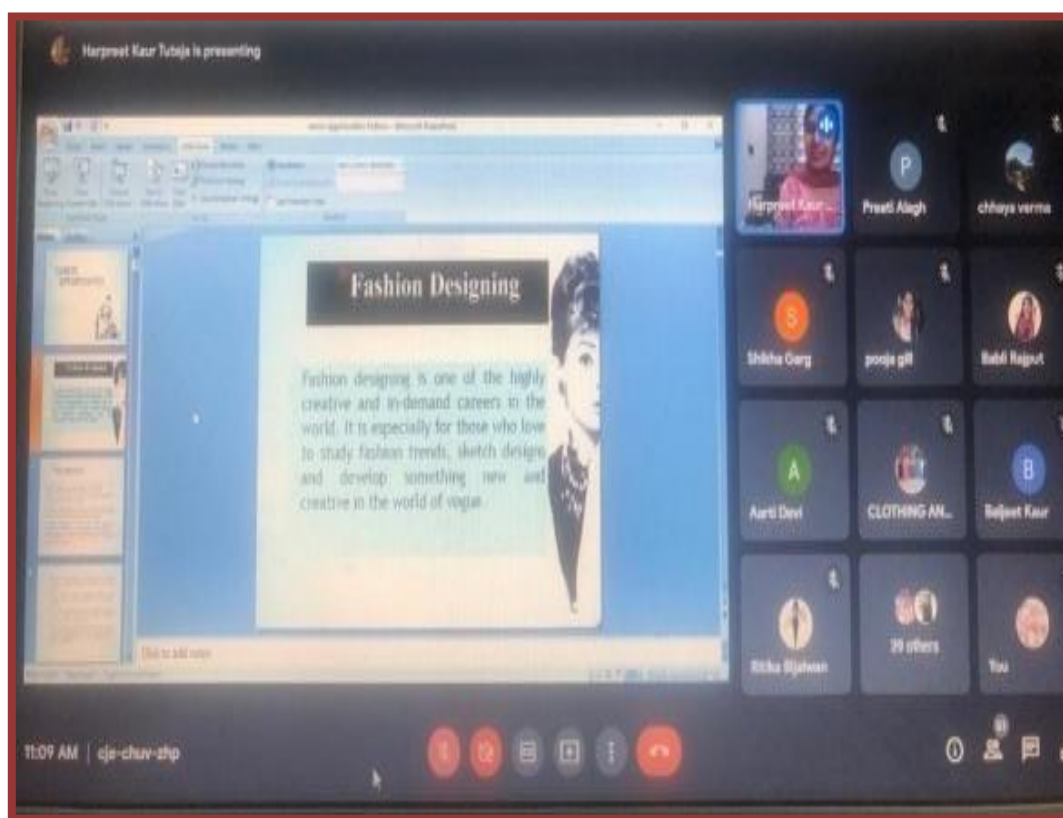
Harpreet Kaur Tuteja is presenting

Fashion Designing

Fashion designing is one of the highly creative and in-demand careers in the world. It is especially for those who love to study fashion trends, sketch designs and develop something new and creative in the world of vogue.

Click to add notes

Harpreet Kaur...

P

Preeti Alagh

chhaya verma

S

Shikha Garg

pooja gill

Babli Rajput

A

Aarti Devi

CLOTHING AN...

B

Baljeet Kaur

Ritika Bijatwan

39 others

You

11:09 AM | cje-chuv-zhp